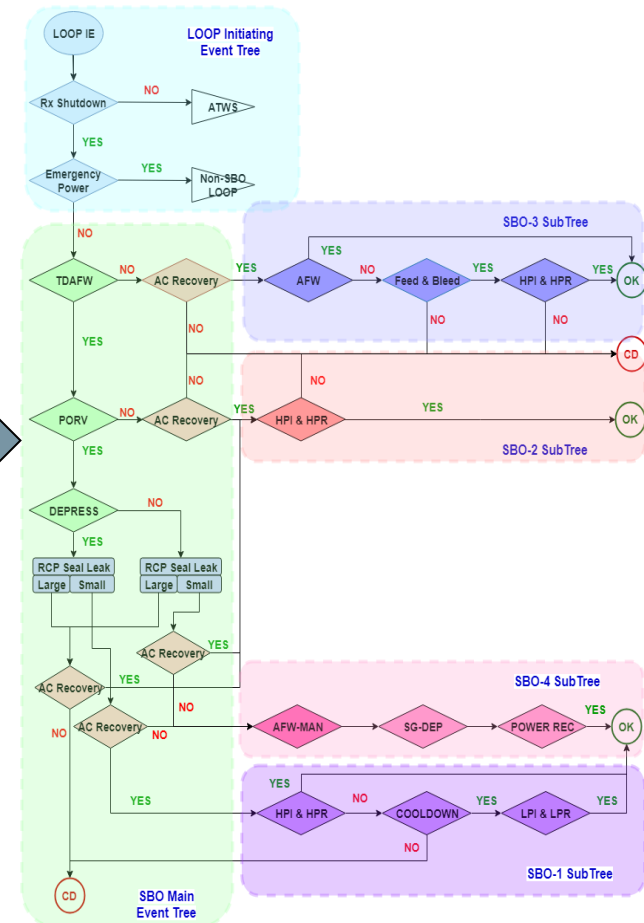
LOOP Initiating Event Tree

LOOP IE

Rx Shutdown

NO

ATWS

YES

Emergency Power

YES

Non-SBO LOOP

NO

SBO-3 SubTree

TDAFW

NO

AC Recovery

YES

AFW

YES

NO

Feed & Bleed

YES

HPI & HPR

YES

OK

NO

NO

NO

YES

CD

NO

NO

PORV

NO

AC Recovery

YES

HPI & HPR

YES

OK

YES

SBO-2 SubTree

DEPRESS

NO

YES

RCP Seal Leak

Large

Small

RCP Seal Leak

Large

Small

AC Recovery

YES

SBO-4 SubTree

AC Recovery

YES

NO

NO

AC Recovery

NO

AFW-MAN

SG-DEP

POWER REC

YES

OK

YES

YES

HPI & HPR

NO

COOLDOWN

YES

LPI & LPR

YES

NO

CD

SBO Main Event Tree

SBO-1 SubTree